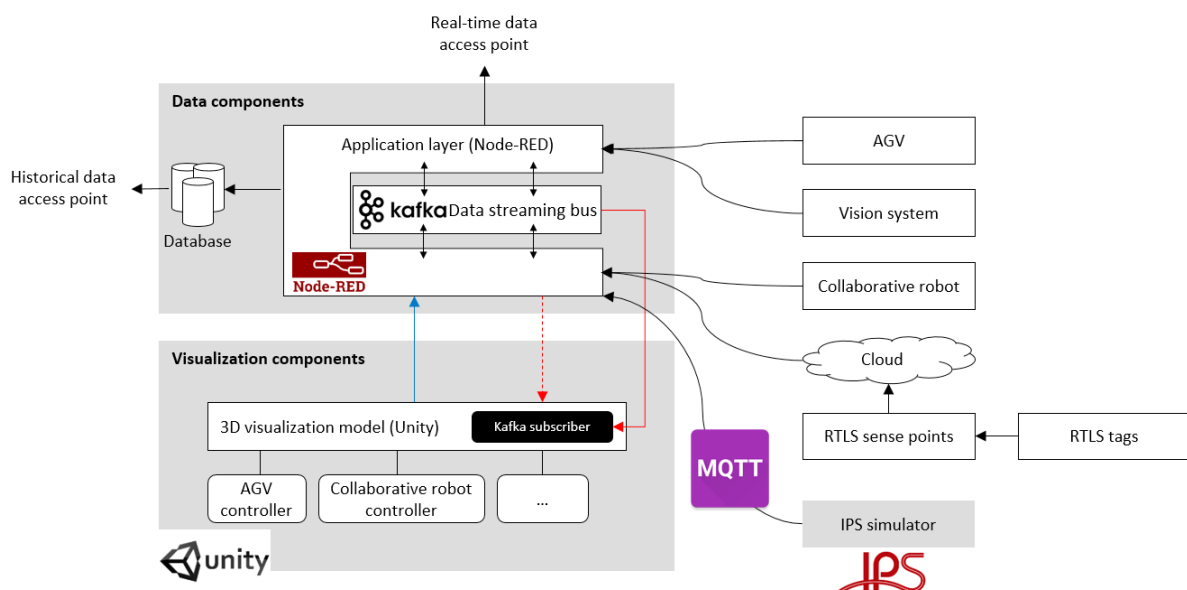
Real-time data access point

Data components

Application layer (Node-RED)

kafka Data streaming bus

Node-RED

Historical data access point

Database

AGV

Vision system

Collaborative robot

Cloud

RTLS sense points

RTLS tags

Visualization components

3D visualization model (Unity)

Kafka subscriber

AGV controller

Collaborative robot controller

...

MQTT

IPS simulator

unity

IPS